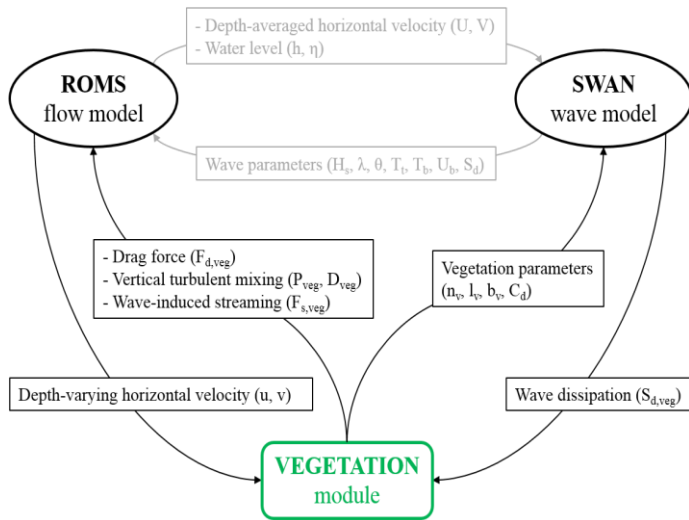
- Depth-averaged horizontal velocity (U, V)
- Water level (h, $\eta$)

**ROMS**
flow model

**SWAN**
wave model

Wave parameters ($H_s$, $\lambda$, $\theta$, $T_t$, $T_b$, $U_b$, $S_d$)

- Drag force ($F_{d,veg}$)
- Vertical turbulent mixing ($P_{veg}$, $D_{veg}$)
- Wave-induced streaming ($F_{s,veg}$)

Vegetation parameters ($n_v$, $l_v$, $b_v$, $C_d$)

Depth-varying horizontal velocity (u, v)

Wave dissipation ($S_{d,veg}$)

**VEGETATION**
module